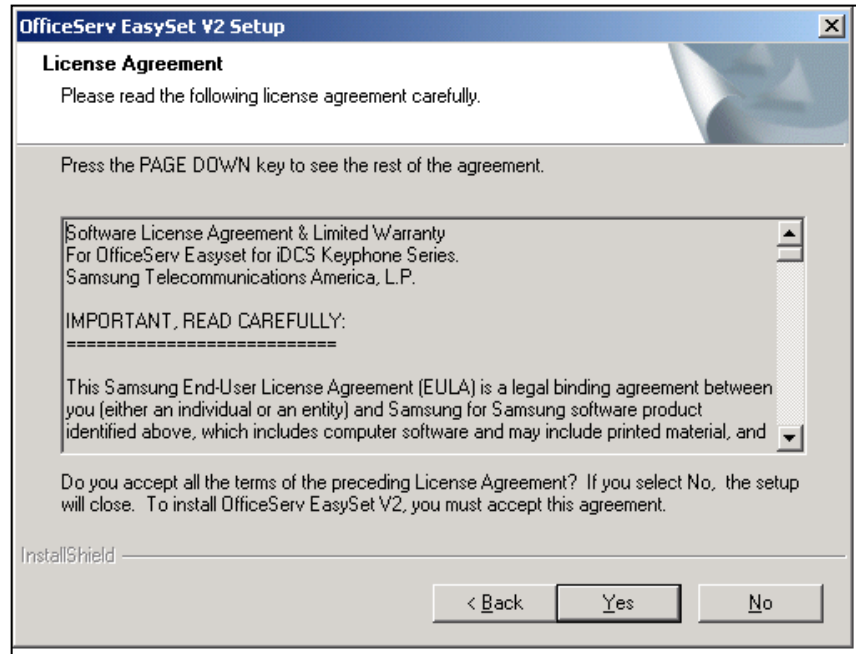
OfficeServ EasySet V2 Setup

License Agreement

Please read the following license agreement carefully.

Press the PAGE DOWN key to see the rest of the agreement.

Software License Agreement & Limited Warranty
For OfficeServ Easyset for iDCS Keyphone Series.
Samsung Telecommunications America, L.P.

IMPORTANT, READ CAREFULLY:
============================

This Samsung End-User License Agreement (EULA) is a legal binding agreement between you (either an individual or an entity) and Samsung for Samsung software product identified above, which includes computer software and may include printed material, and

Do you accept all the terms of the preceding License Agreement? If you select No, the setup will close. To install OfficeServ EasySet V2, you must accept this agreement.

InstallShield

< Back Yes No